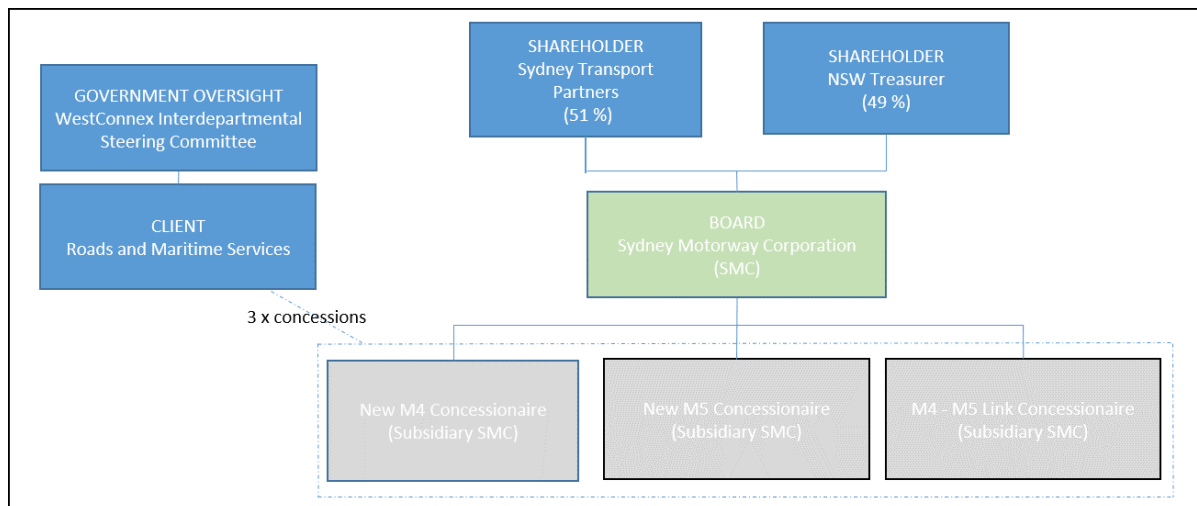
GOVERNMENT OVERSIGHT
WestConnex Interdepartmental Steering Committee

SHAREHOLDER
Sydney Transport Partners
(51 %)

SHAREHOLDER
NSW Treasurer
(49 %)

CLIENT
Roads and Maritime Services

BOARD
Sydney Motorway Corporation
(SMC)

3 x concessions

New M4 Concessionaire
(Subsidiary SMC)

New M5 Concessionaire
(Subsidiary SMC)

M4 - M5 Link Concessionaire
(Subsidiary SMC)